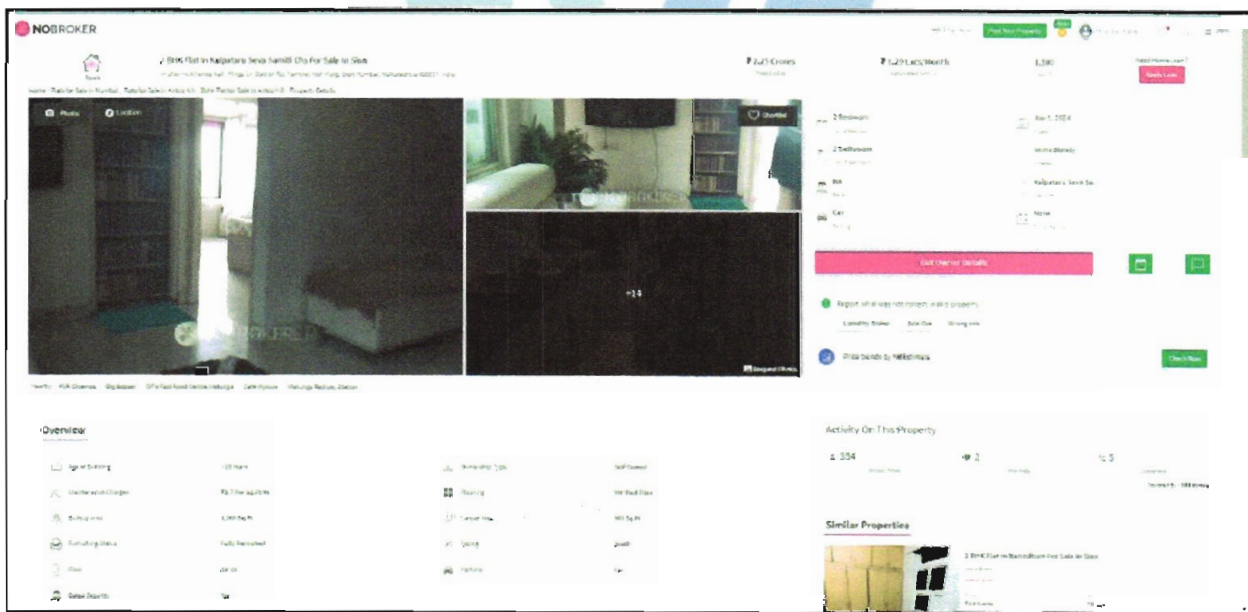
NOBROKER

Post Your Property

2 BHK Flat In Kalpataru Seva Samiti Chs For Sale In Sion

₹ 2.25 Crores

₹ 1.29 Lacs/Month

1,300

Need Home Loan?

Apply Loan

Photos

Location

Shortlist

+14

2 Bedroom

2 Bathroom

Car

Kalpataru Seva Sa

None

Get Owner Details

Report what was not correct in this property

Listed by Broker

Sold Out

Wrong Info

Price trends by NoBroker

Check Now

Overview

Age of Building

Maintenance Charges

Built Up Area

1,300 Sq.Ft

Furnishing Status

Fully Furnished

Floor

Carpet Area

Facing

Parking

Flooring

Activity On This Property

354

2

5

Similar Properties

2 BHK Flat In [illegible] For Sale In Sion